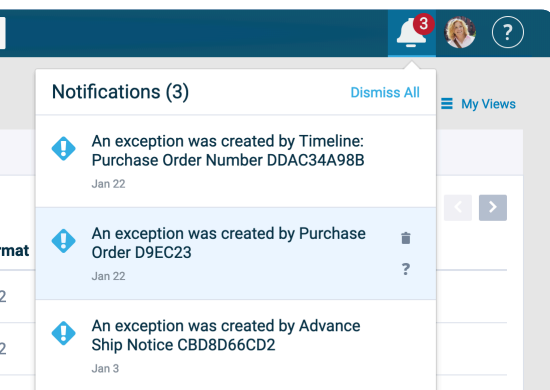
3

?

Notifications (3)

Dismiss All

My Views

An exception was created by Timeline: Purchase Order Number DDAC34A98B

Jan 22

An exception was created by Purchase Order D9EC23

Jan 22

?

An exception was created by Advance Ship Notice CBD8D66CD2

Jan 3

rmat

2

2

2